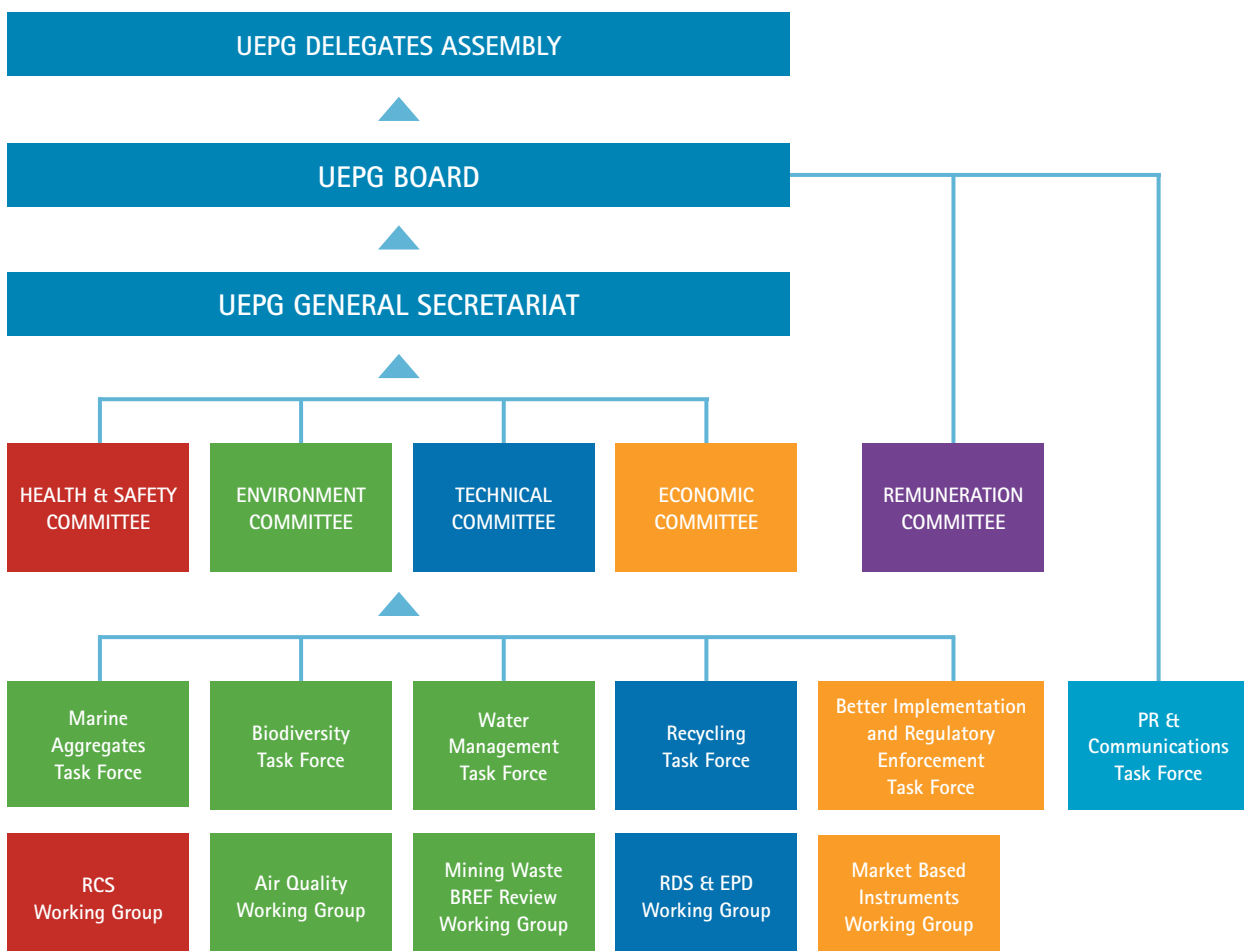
UEPG DELEGATES ASSEMBLY

UEPG BOARD

UEPG GENERAL SECRETARIAT

HEALTH & SAFETY COMMITTEE

ENVIRONMENT COMMITTEE

TECHNICAL COMMITTEE

ECONOMIC COMMITTEE

REMUNERATION COMMITTEE

Marine Aggregates Task Force

Biodiversity Task Force

Water Management Task Force

Recycling Task Force

Better Implementation and Regulatory Enforcement Task Force

PR & Communications Task Force

RCS Working Group

Air Quality Working Group

Mining Waste BREF Review Working Group

RDS & EPD Working Group

Market Based Instruments Working Group